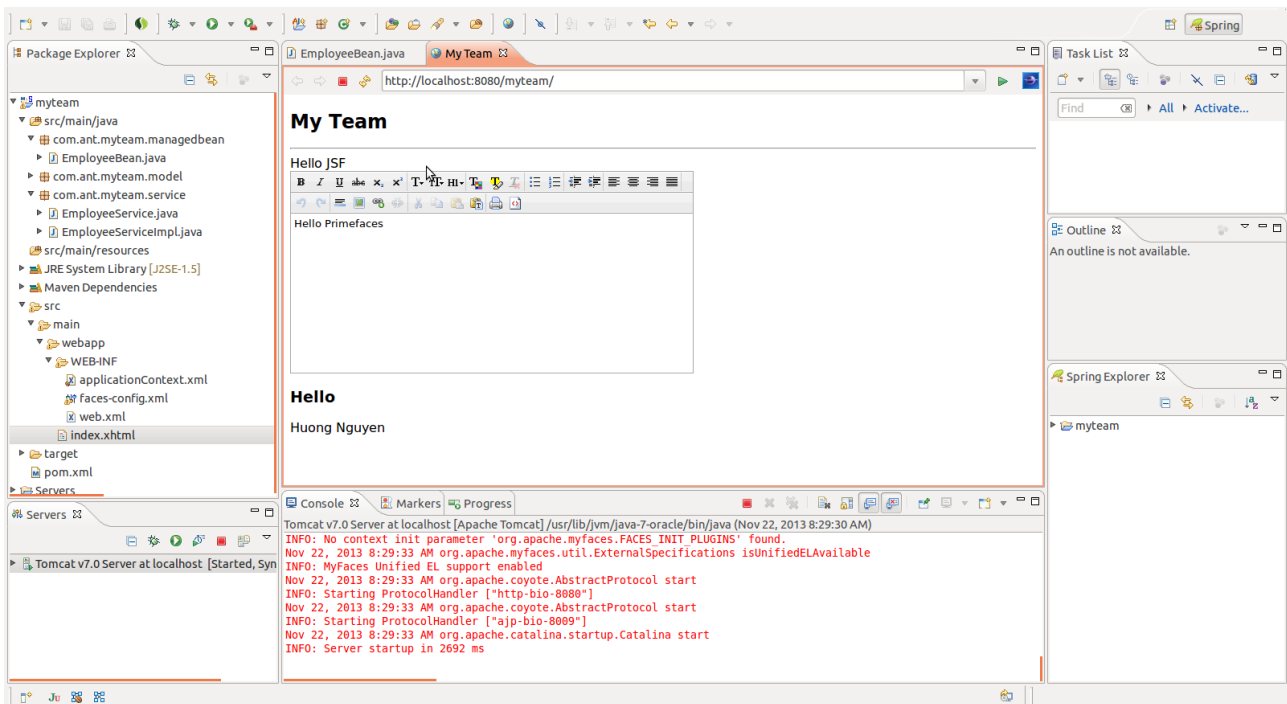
Spring

Package Explorer

myteam
src/main/java
com.ant.myteam.managedbean
EmployeeBean.java
com.ant.myteam.model
com.ant.myteam.service
EmployeeService.java
EmployeeServiceImpl.java
src/main/resources
JRE System Library [J2SE-1.5]
Maven Dependencies
src
main
webapp
WEB-INF
applicationContext.xml
faces-config.xml
web.xml
index.xhtml
target
pom.xml
Servers

Servers

Tomcat v7.0 Server at localhost [Started, Syn

EmployeeBean.java
My Team

http://localhost:8080/myteam/

My Team

Hello JSF

Hello Primefaces

Hello

Huong Nguyen

Task List

Find
All
Activate...

Outline

An outline is not available.

Spring Explorer

myteam

Console
Markers
Progress

Tomcat v7.0 Server at localhost [Apache Tomcat] /usr/lib/jvm/java-7-oracle/bin/java (Nov 22, 2013 8:29:30 AM)
INFO: No context init parameter 'org.apache.myfaces.FACES_INIT_PLUGINS' found.
Nov 22, 2013 8:29:33 AM org.apache.myfaces.util.ExternalSpecifications isUnifiedELAvailable
INFO: MyFaces Unified EL support enabled
Nov 22, 2013 8:29:33 AM org.apache.coyote.AbstractProtocol start
INFO: Starting ProtocolHandler ["http-bio-8080"]
Nov 22, 2013 8:29:33 AM org.apache.coyote.AbstractProtocol start
INFO: Starting ProtocolHandler ["ajp-bio-8009"]
Nov 22, 2013 8:29:33 AM org.apache.catalina.startup.Catalina start
INFO: Server startup in 2692 ms